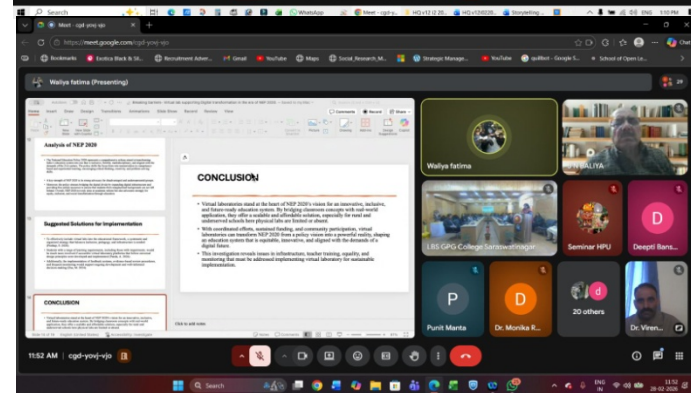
Search

Meet - cgd-yovj-vjo

https://meet.google.com/cgd-yovj-vjo

Bookmarks Exotica Black & Sil... Recruitment Adver... Gmail YouTube Maps Social_Research_M... Strategic Manage... YouTube quillbot - Google S... School of Open Le...

Waliya fatima (Presenting)

Analysis of NEP 2020

Suggested Solutions for implementation

CONCLUSION

CONCLUSION

• Virtual laboratories stand at the heart of NEP 2020's vision for an innovative, inclusive, and future-ready education system. By bridging classroom concepts with real-world application, they offer a scalable and affordable solution, especially for rural and underserved schools here physical labs are limited or absent.

• With coordinated efforts, sustained funding, and community participation, virtual laboratories can transform NEP 2020 from a policy vision into a powerful reality, shaping an education system that is equitable, innovative, and aligned with the demands of a digital future.

• This investigation reveals issues in infrastructure, teacher training, equality, and monitoring that must be addressed implementing virtual laboratory for sustainable implementation.

Click to add notes

Waliya fatima

W WALIYA

LBS GPG College Saraswatinagar

Seminar HPU

D

Deepti Bans...

P

Punit Manta

D

Dr. Monika R...

d

20 others

Dr. Viren...

11:52 AM | cgd-yovj-vjo

Search

ENG IN

11:52
28-02-2026